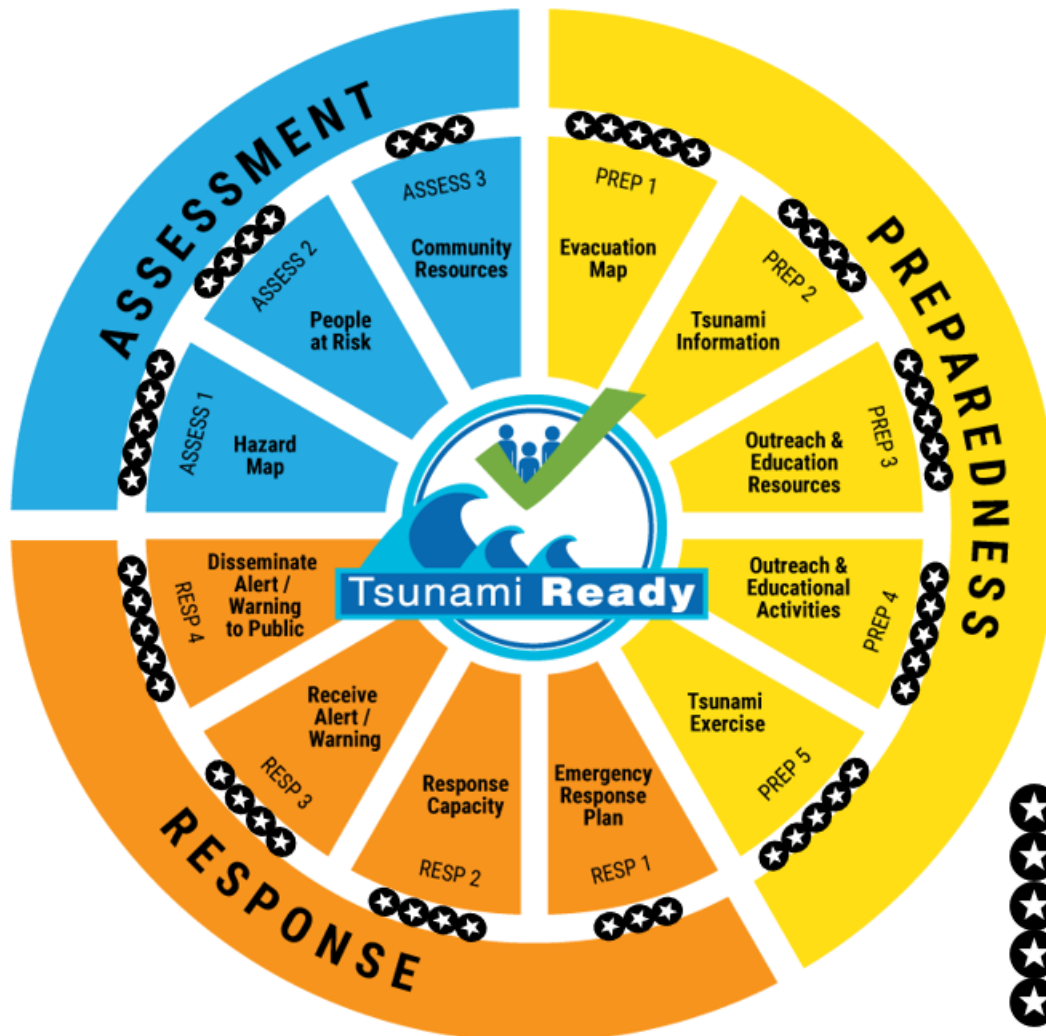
ASSESSMENT

ASSESS 3
Community Resources

ASSESS 2
People at Risk

ASSESS 1
Hazard Map

PREPAREDNESS

PREP 1
Evacuation Map

PREP 2
Tsunami Information

PREP 3
Outreach & Education Resources

PREP 4
Outreach & Educational Activities

PREP 5
Tsunami Exercise

RESPONSE

RESP 1
Emergency Response Plan

RESP 2
Response Capacity

RESP 3
Receive Alert / Warning

RESP 4
Disseminate Alert / Warning to Public

Tsunami Ready